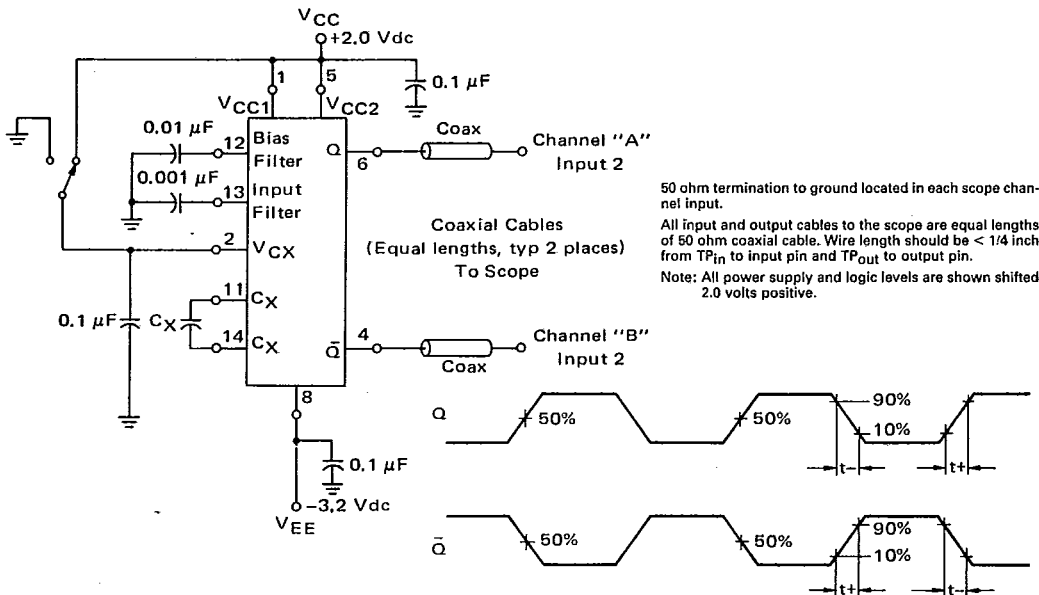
$V_{CC}$
+2.0 Vdc
0.1 $\mu$F
1
5
$V_{CC1}$
$V_{CC2}$
0.01 $\mu$F
12 Bias Filter
Q
6
Coax
Channel "A" Input 2
0.001 $\mu$F
13 Input Filter
2 $V_{CX}$
Coaxial Cables (Equal lengths, typ 2 places) To Scope
11 $C_X$
0.1 $\mu$F
$C_X$
14 $C_X$
$\bar{Q}$
4
Coax
Channel "B" Input 2
8
0.1 $\mu$F
−3.2 Vdc
$V_{EE}$

50 ohm termination to ground located in each scope channel input.

All input and output cables to the scope are equal lengths of 50 ohm coaxial cable. Wire length should be < 1/4 inch from $TP_{in}$ to input pin and $TP_{out}$ to output pin.

Note: All power supply and logic levels are shown shifted 2.0 volts positive.

Q
50%
50%
90%
10%
t−
t+

$\bar{Q}$
50%
50%
90%
10%
t+
t−